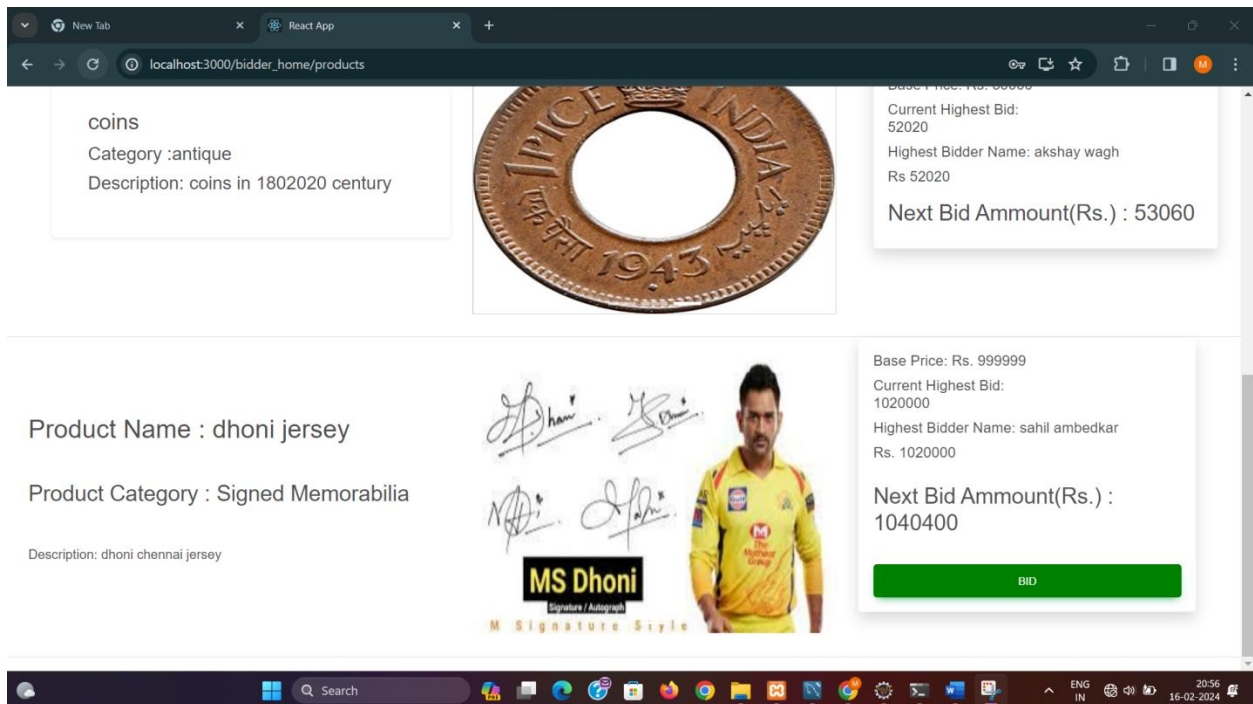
New Tab
React App
localhost:3000/bidder_home/products

coins
Category :antique
Description: coins in 1802020 century

1 PICE INDIA 1943

Base Price: Rs. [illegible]
Current Highest Bid:
52020
Highest Bidder Name: akshay wagh
Rs 52020
Next Bid Ammount(Rs.) : 53060

Product Name : dhoni jersey
Product Category : Signed Memorabilia
Description: dhoni chennai jersey

MS Dhoni
Signature / Autograph
M Signature Style

Base Price: Rs. 999999
Current Highest Bid:
1020000
Highest Bidder Name: sahil ambedkar
Rs. 1020000
Next Bid Ammount(Rs.) :
1040400
BID

Search
ENG IN
20:56
16-02-2024